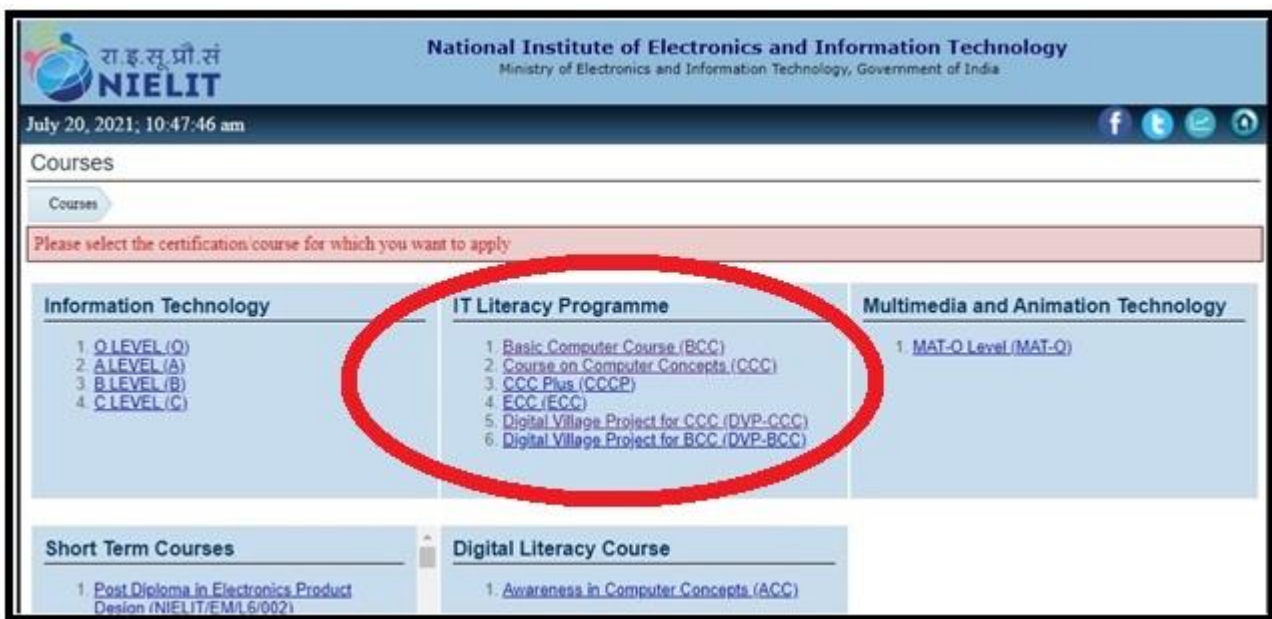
रा.इ.सू.प्रौ.सं
NIELIT

National Institute of Electronics and Information Technology
Ministry of Electronics and Information Technology, Government of India

July 20, 2021; 10:47:46 am

Courses

Courses

Please select the certification course for which you want to apply

Information Technology

1. O LEVEL (O)
2. A LEVEL (A)
3. B LEVEL (B)
4. C LEVEL (C)

IT Literacy Programme

1. Basic Computer Course (BCC)
2. Course on Computer Concepts (CCC)
3. CCC Plus (CCCP)
4. ECC (ECC)
5. Digital Village Project for CCC (DVP-CCC)
6. Digital Village Project for BCC (DVP-BCC)

Multimedia and Animation Technology

1. MAT-O Level (MAT-O)

Short Term Courses

1. Post Diploma in Electronics Product Design (NIELIT/EM/L6/002)

Digital Literacy Course

1. Awareness in Computer Concepts (ACC)